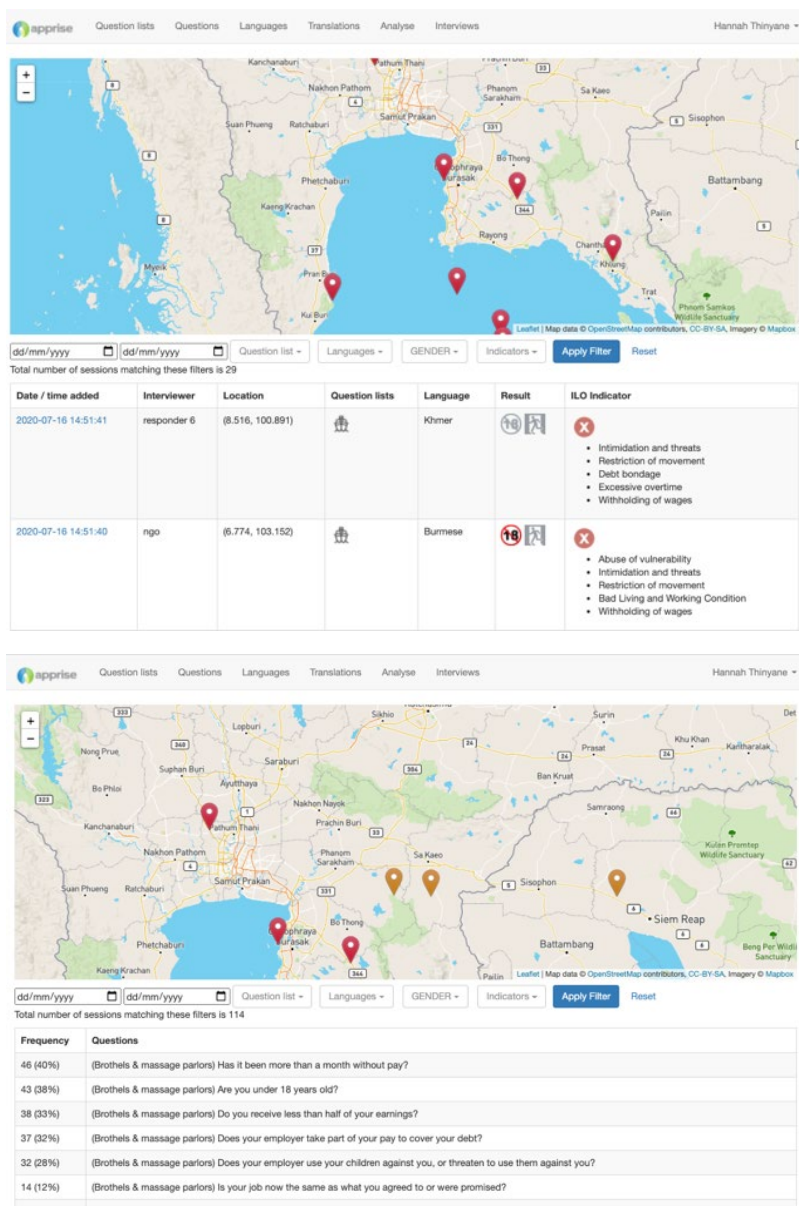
apprise Question lists Questions Languages Translations Analyse Interviews Hannah Thinyane

+
−

Kanchanaburi Pathum Thani Prachin Buri Nakhon Pathom Phanom Sarakham Sa Kaeo Suan Phueng Ratchaburi Samut Prakan Sisophon Bo Thong Battambang Phetchaburi Kaeng Krachan Sriracha Rayong Pailin Chanthaburi Myeik Khlung Pran Buri Trat Phnom Samkos Wildlife Sanctuary Kui Buri

Leaflet | Map data © OpenStreetMap contributors, CC-BY-SA, Imagery © Mapbox

dd/mm/yyyy dd/mm/yyyy Question list Languages GENDER Indicators Apply Filter Reset

Total number of sessions matching these filters is 29

| Date / time added | Interviewer | Location | Question lists | Language | Result | ILO Indicator |
|---|---|---|---|---|---|---|
| 2020-07-16 14:51:41 | responder 6 | (8.516, 100.891) | | Khmer | 18 | • Intimidation and threats • Restriction of movement • Debt bondage • Excessive overtime • Withholding of wages |
| 2020-07-16 14:51:40 | ngo | (6.774, 103.152) | | Burmese | 18 | • Abuse of vulnerability • Intimidation and threats • Restriction of movement • Bad Living and Working Condition • Withholding of wages |

apprise Question lists Questions Languages Translations Analyse Interviews Hannah Thinyane

+
−

Sikhio Surin Lopburi Saraburi Prasat Khu Khan Kantharalak Nong Prue Suphan Buri Ayutthaya Ban Kruat Bo Phloi Nakhon Nayok Samraong Kanchanaburi Pathum Thani Prachin Buri Kulen Promtep Wildlife Sanctuary Nakhon Pathom Phanom Sarakham Sa Kaeo Suan Phueng Ratchaburi Samut Prakan Sisophon Siem Reap Phetchaburi Sriracha Bo Thong Battambang Beng Per Wildlife Sanctuary Kaeng Krachan Pailin

Leaflet | Map data © OpenStreetMap contributors, CC-BY-SA, Imagery © Mapbox

dd/mm/yyyy dd/mm/yyyy Question list Languages GENDER Indicators Apply Filter Reset

Total number of sessions matching these filters is 114

| Frequency | Questions |
|---|---|
| 46 (40%) | (Brothels & massage parlors) Has it been more than a month without pay? |
| 43 (38%) | (Brothels & massage parlors) Are you under 18 years old? |
| 38 (33%) | (Brothels & massage parlors) Do you receive less than half of your earnings? |
| 37 (32%) | (Brothels & massage parlors) Does your employer take part of your pay to cover your debt? |
| 32 (28%) | (Brothels & massage parlors) Does your employer use your children against you, or threaten to use them against you? |
| 14 (12%) | (Brothels & massage parlors) Is your job now the same as what you agreed to or were promised? |